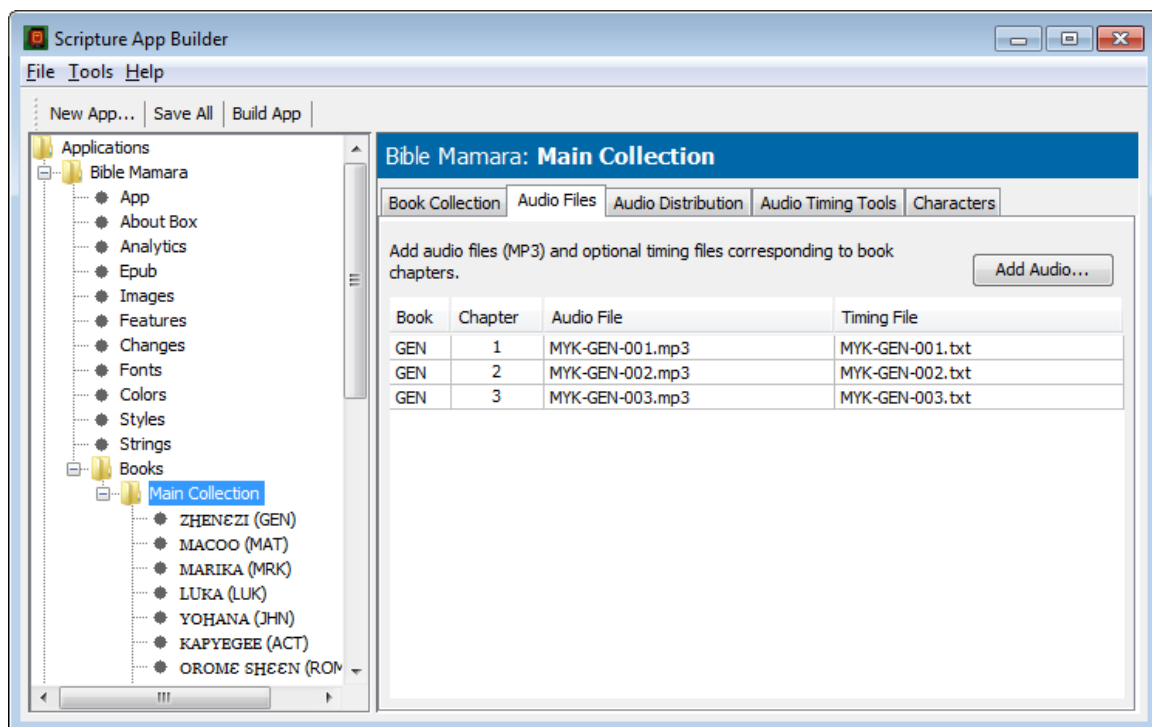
Scripture App Builder

File Tools Help

New App... Save All Build App

Applications
Bible Mamara
App
About Box
Analytics
Epub
Images
Features
Changes
Fonts
Colors
Styles
Strings
Books
Main Collection
ZHENƐZI (GEN)
MACOO (MAT)
MARIKA (MRK)
LUKA (LUK)
YOHANA (JHN)
KAPYEGEE (ACT)
OROMƐ SHƐƐN (ROM

Bible Mamara: Main Collection

Book Collection | Audio Files | Audio Distribution | Audio Timing Tools | Characters

Add audio files (MP3) and optional timing files corresponding to book chapters.

Add Audio...

| Book | Chapter | Audio File | Timing File |
|---|---|---|---|
| GEN | 1 | MYK-GEN-001.mp3 | MYK-GEN-001.txt |
| GEN | 2 | MYK-GEN-002.mp3 | MYK-GEN-002.txt |
| GEN | 3 | MYK-GEN-003.mp3 | MYK-GEN-003.txt |